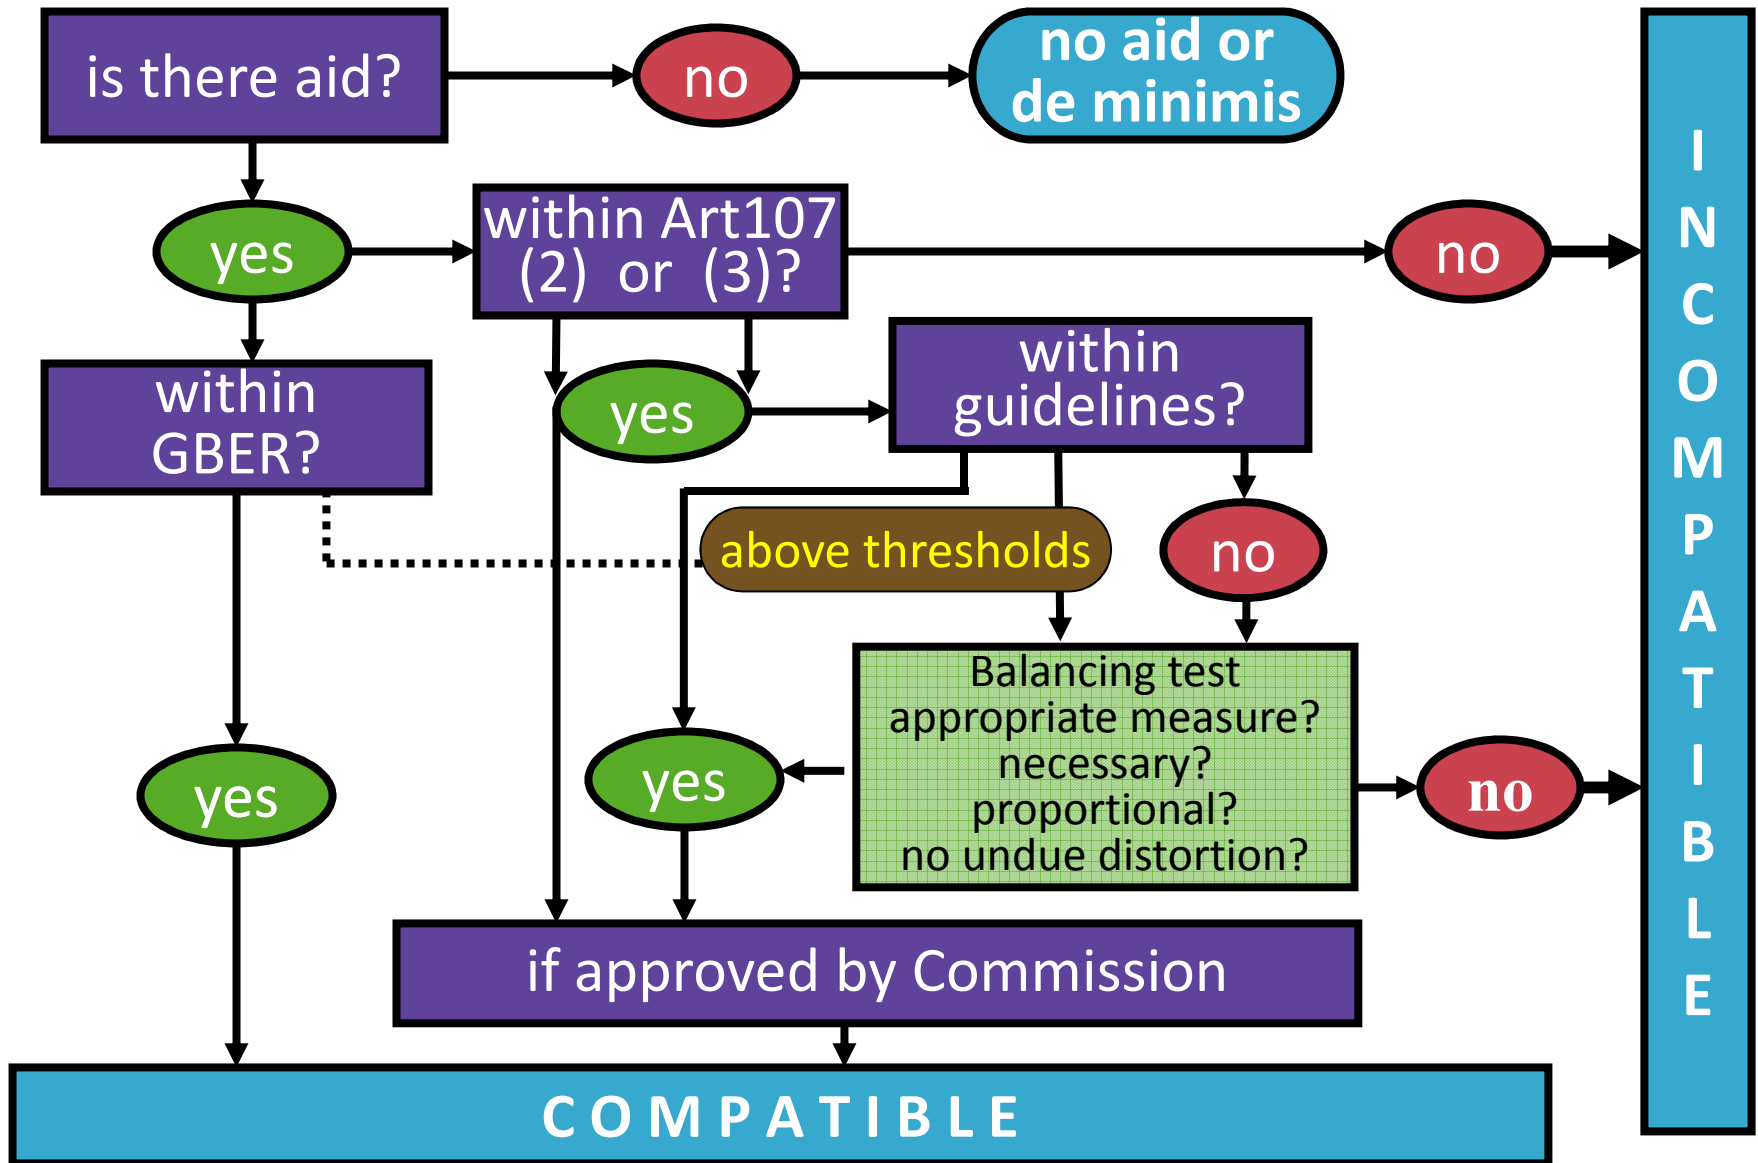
is there aid?

no

no aid or de minimis

yes

within Art107 (2) or (3)?

no

INCOMPATIBLE

within GBER?

yes

within guidelines?

above thresholds

no

Balancing test
appropriate measure?
necessary?
proportional?
no undue distortion?

yes

yes

no

if approved by Commission

COMPATIBLE